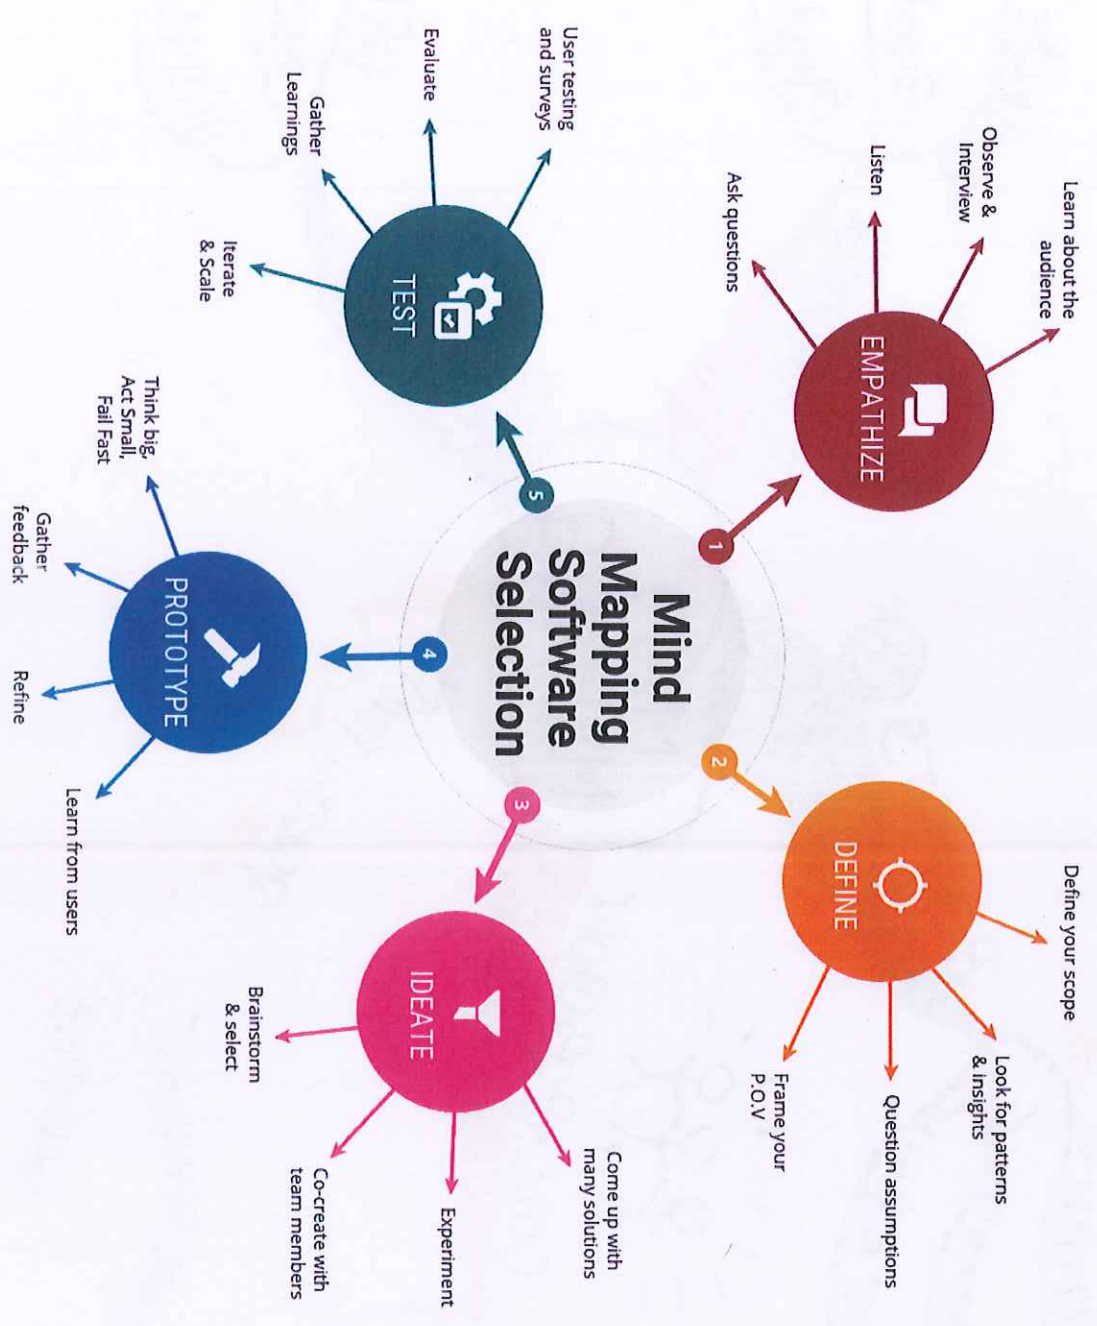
Mind Mapping Software Selection

1
EMPATHIZE
Learn about the audience
Observe & Interview
Listen
Ask questions

2
DEFINE
Define your scope
Look for patterns & insights
Question assumptions
Frame your P.O.V

3
IDEATE
Come up with many solutions
Experiment
Co-create with team members
Brainstorm & select

4
PROTOTYPE
Learn from users
Refine
Gather feedback
Think big, Act Small, Fail Fast

5
TEST
Iterate & Scale
Gather Learnings
Evaluate
User testing and surveys